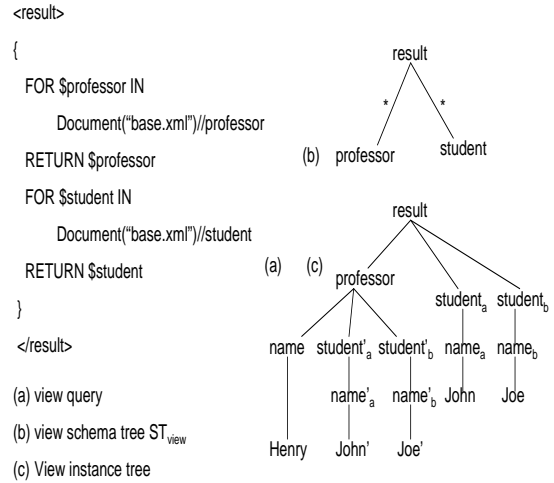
<result>

{

FOR $professor IN

Document("base.xml")//professor

RETURN $professor

FOR $student IN

Document("base.xml")//student

RETURN $student

}

</result>

(a) view query

(b) view schema tree $ST_{view}$

(c) View instance tree

result

\*

\*

(b) professor

student

result

(a)

(c)

professor

$student_a$

$student_b$

name

$student'_a$

$student'_b$

$name_a$

$name_b$

$name'_a$

$name'_b$

John

Joe

Henry

John'

Joe'